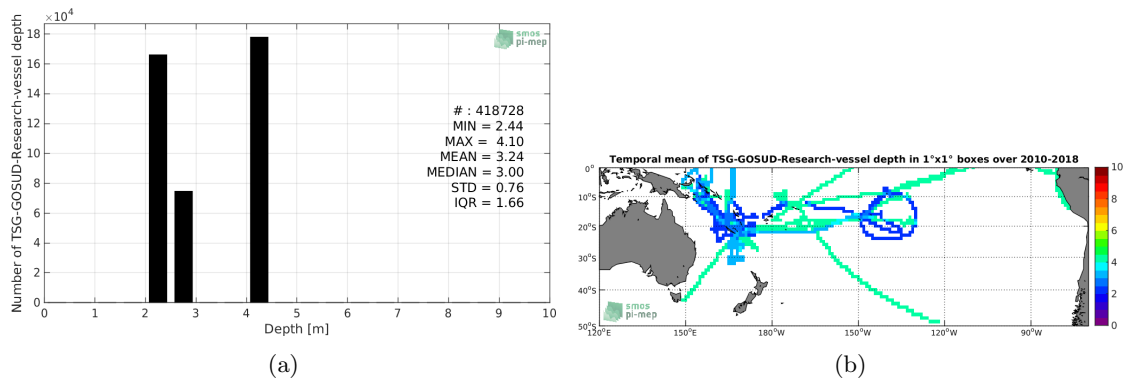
$\times10^4$

smos
pi-mep

Number of TSG-GOSUD-Research-vessel depth

18
16
14
12
10
8
6
4
2
0

0 1 2 3 4 5 6 7 8 9 10
Depth [m]

# : 418728
MIN = 2.44
MAX = 4.10
MEAN = 3.24
MEDIAN = 3.00
STD = 0.76
IQR = 1.66

(a)

Temporal mean of TSG-GOSUD-Research-vessel depth in 1°x1° boxes over 2010-2018

0°
10°S
20°S
30°S
40°S
50°S

120°E 150°E 180°W 150°W 120°W 90°W

smos
pi-mep

10
8
6
4
2
0

(b)